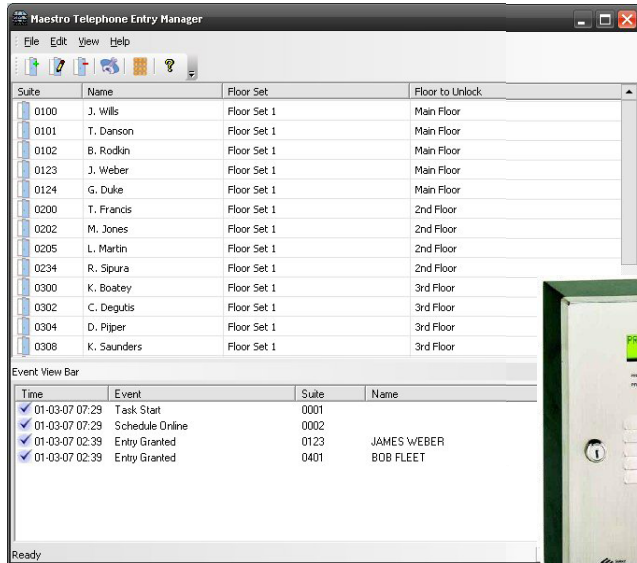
Maestro Telephone Entry Manager

File Edit View Help

| Suite | Name | Floor Set | Floor to Unlock |
|---|---|---|---|
| 0100 | J. Wills | Floor Set 1 | Main Floor |
| 0101 | T. Danson | Floor Set 1 | Main Floor |
| 0102 | B. Rodkin | Floor Set 1 | Main Floor |
| 0123 | J. Weber | Floor Set 1 | Main Floor |
| 0124 | G. Duke | Floor Set 1 | Main Floor |
| 0200 | T. Francis | Floor Set 1 | 2nd Floor |
| 0202 | M. Jones | Floor Set 1 | 2nd Floor |
| 0205 | L. Martin | Floor Set 1 | 2nd Floor |
| 0234 | R. Sipura | Floor Set 1 | 2nd Floor |
| 0300 | K. Boatey | Floor Set 1 | 3rd Floor |
| 0302 | C. Degutis | Floor Set 1 | 3rd Floor |
| 0304 | D. Pijper | Floor Set 1 | 3rd Floor |
| 0308 | K. Saunders | Floor Set 1 | 3rd Floor |

Event View Bar

| Time | Event | Suite | Name |
|---|---|---|---|
| 01-03-07 07:29 | Task Start | 0001 | |
| 01-03-07 07:29 | Schedule Online | 0002 | |
| 01-03-07 02:39 | Entry Granted | 0123 | JAMES WEBER |
| 01-03-07 02:39 | Entry Granted | 0401 | BOB FLEET |

Ready